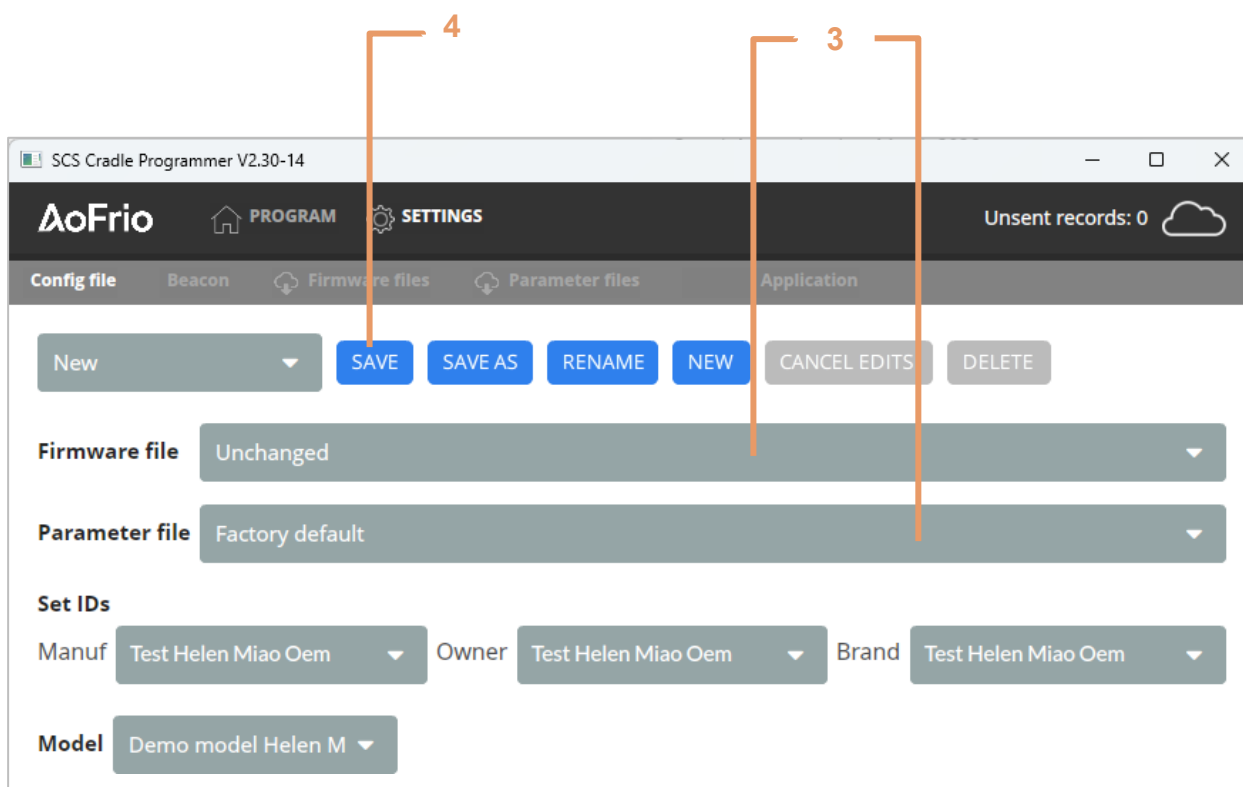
4

3

SCS Cradle Programmer V2.30-14

AoFrio PROGRAM SETTINGS Unsent records: 0

Config file Beacon Firmware files Parameter files Application

New SAVE SAVE AS RENAME NEW CANCEL EDITS DELETE

Firmware file Unchanged

Parameter file Factory default

Set IDs

Manuf Test Helen Miao Oem Owner Test Helen Miao Oem Brand Test Helen Miao Oem

Model Demo model Helen M